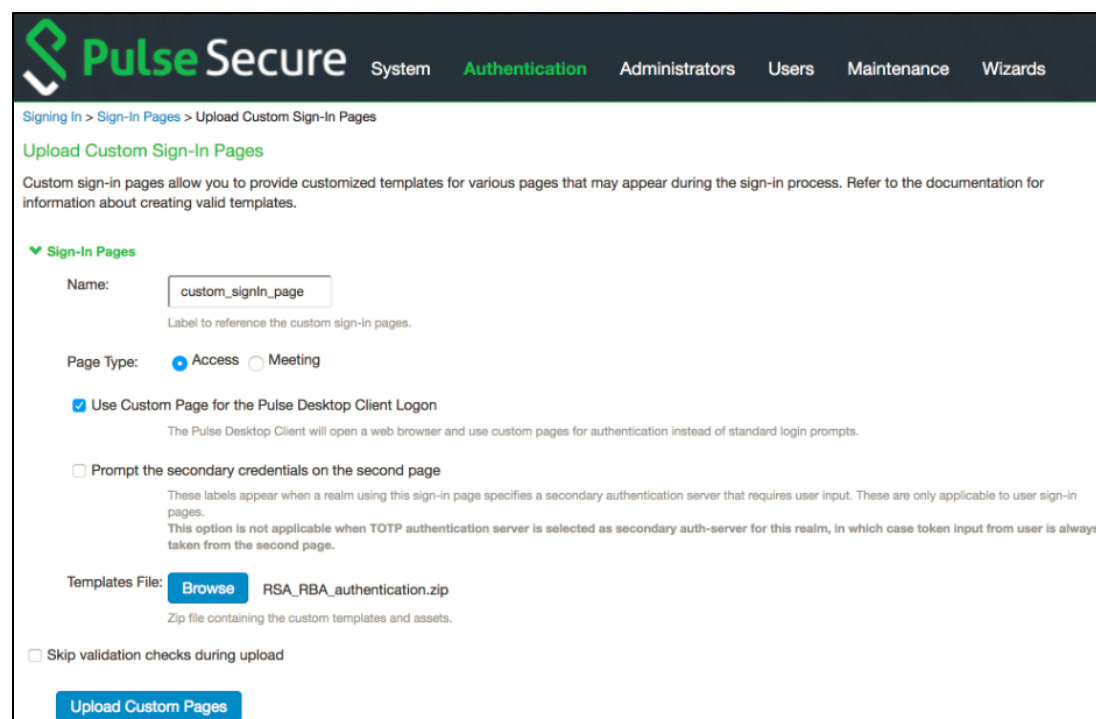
Pulse Secure System Authentication Administrators Users Maintenance Wizards

Signing In > Sign-In Pages > Upload Custom Sign-In Pages

Upload Custom Sign-In Pages

Custom sign-in pages allow you to provide customized templates for various pages that may appear during the sign-in process. Refer to the documentation for information about creating valid templates.

Sign-In Pages

Name: custom_signIn_page

Label to reference the custom sign-in pages.

Page Type: Access Meeting

Use Custom Page for the Pulse Desktop Client Logon

The Pulse Desktop Client will open a web browser and use custom pages for authentication instead of standard login prompts.

Prompt the secondary credentials on the second page

These labels appear when a realm using this sign-in page specifies a secondary authentication server that requires user input. These are only applicable to user sign-in pages.

This option is not applicable when TOTP authentication server is selected as secondary auth-server for this realm, in which case token input from user is always taken from the second page.

Templates File: Browse RSA_RBA_authentication.zip

Zip file containing the custom templates and assets.

Skip validation checks during upload

Upload Custom Pages